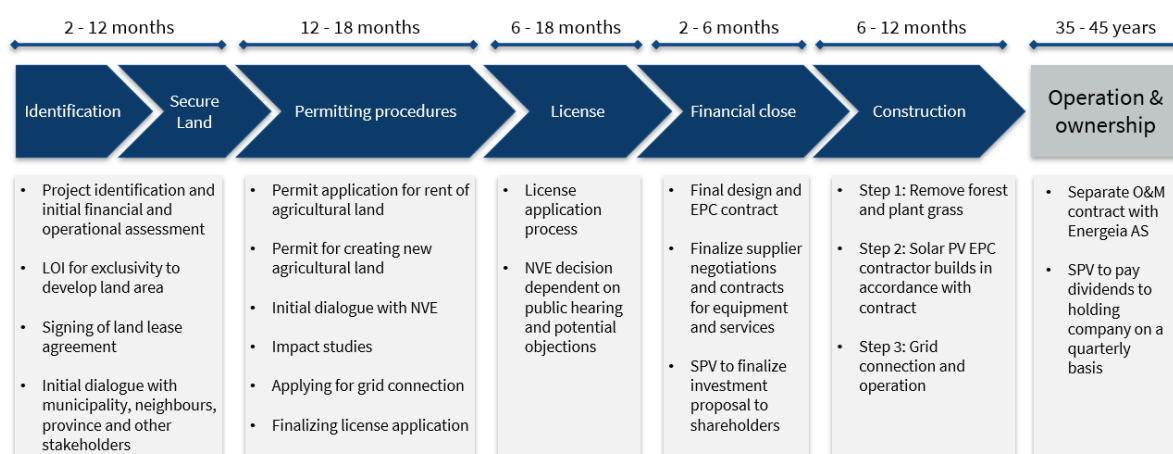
2 - 12 months

12 - 18 months

6 - 18 months

2 - 6 months

6 - 12 months

35 - 45 years

Identification

Secure Land

Permitting procedures

License

Financial close

Construction

Operation & ownership

- Project identification and initial financial and operational assessment
- LOI for exclusivity to develop land area
- Signing of land lease agreement
- Initial dialogue with municipality, neighbours, province and other stakeholders

- Permit application for rent of agricultural land
- Permit for creating new agricultural land
- Initial dialogue with NVE
- Impact studies
- Applying for grid connection
- Finalizing license application

- License application process
- NVE decision dependent on public hearing and potential objections

- Final design and EPC contract
- Finalize supplier negotiations and contracts for equipment and services
- SPV to finalize investment proposal to shareholders

- Step 1: Remove forest and plant grass
- Step 2: Solar PV EPC contractor builds in accordance with contract
- Step 3: Grid connection and operation

- Separate O&M contract with Energeia AS
- SPV to pay dividends to holding company on a quarterly basis